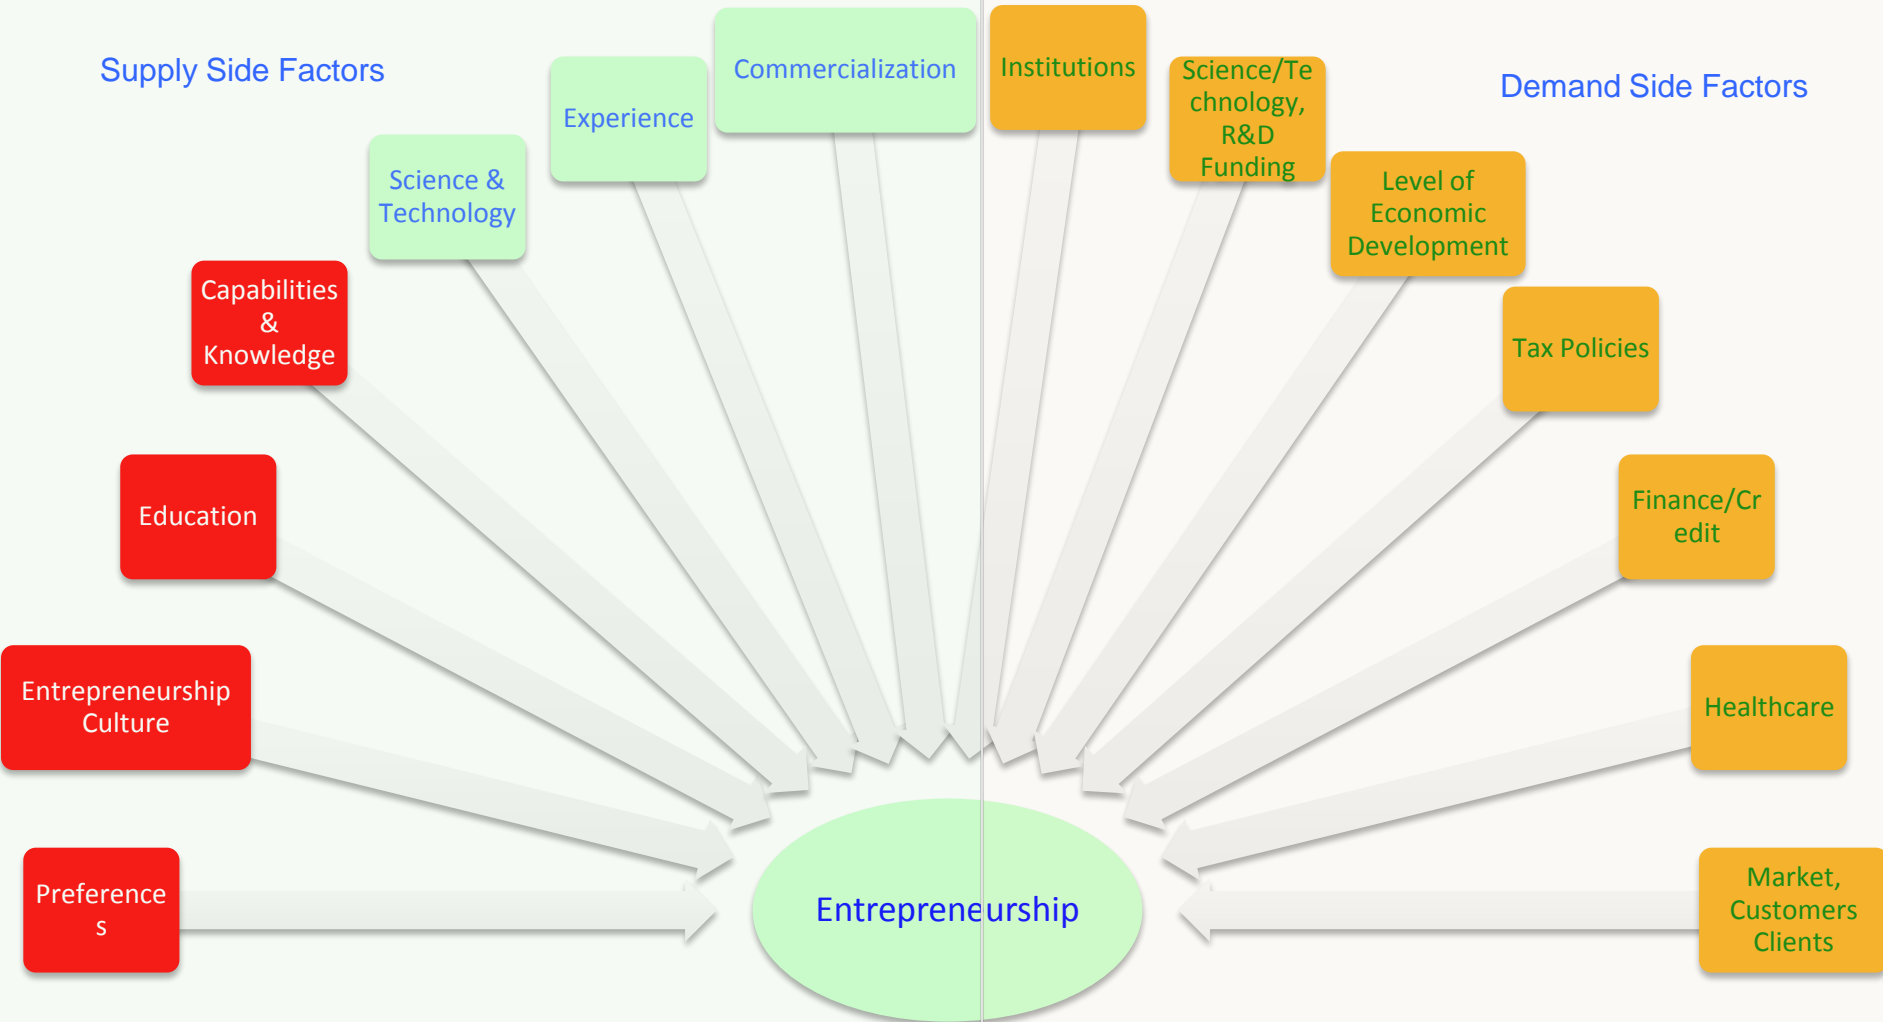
Supply Side Factors

Demand Side Factors

Commercialization

Experience

Science & Technology

Capabilities & Knowledge

Education

Entrepreneurship Culture

Preferences

Institutions

Science/Technology, R&D Funding

Level of Economic Development

Tax Policies

Finance/Credit

Healthcare

Market, Customers Clients

Entrepreneurship